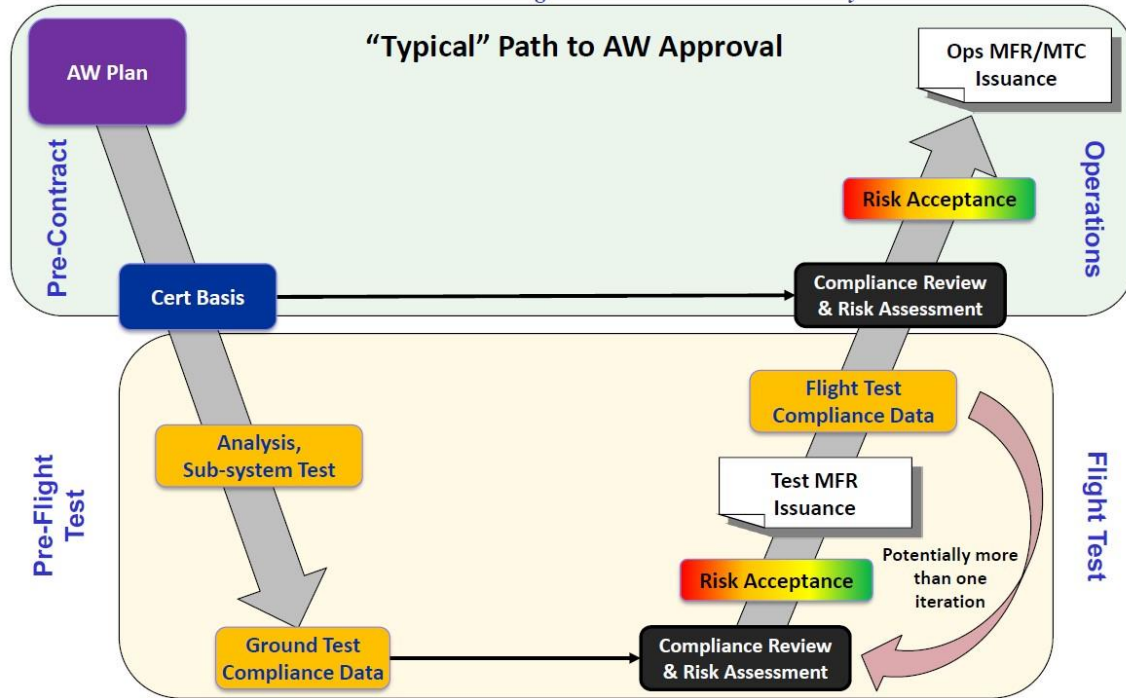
"Typical" Path to AW Approval

AW Plan

Ops MFR/MTC Issuance

Pre-Contract

Operations

Risk Acceptance

Cert Basis

Compliance Review & Risk Assessment

Flight Test Compliance Data

Analysis, Sub-system Test

Test MFR Issuance

Pre-Flight Test

Flight Test

Potentially more than one iteration

Risk Acceptance

Ground Test Compliance Data

Compliance Review & Risk Assessment